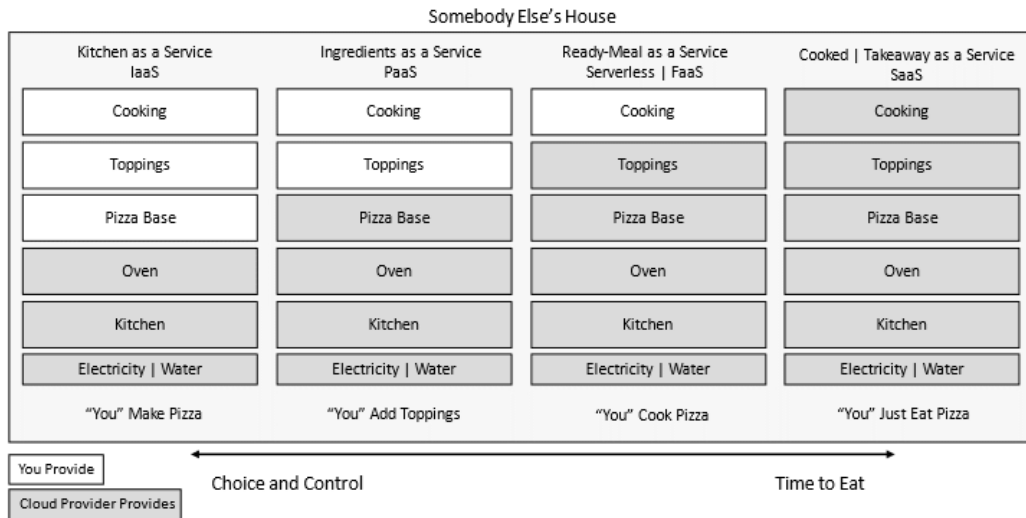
Somebody Else's House

Kitchen as a Service
IaaS

Cooking

Toppings

Pizza Base

Oven

Kitchen

Electricity | Water

"You" Make Pizza

Ingredients as a Service
PaaS

Cooking

Toppings

Pizza Base

Oven

Kitchen

Electricity | Water

"You" Add Toppings

Ready-Meal as a Service
Serverless | FaaS

Cooking

Toppings

Pizza Base

Oven

Kitchen

Electricity | Water

"You" Cook Pizza

Cooked | Takeaway as a Service
SaaS

Cooking

Toppings

Pizza Base

Oven

Kitchen

Electricity | Water

"You" Just Eat Pizza

You Provide

Cloud Provider Provides

Choice and Control

Time to Eat